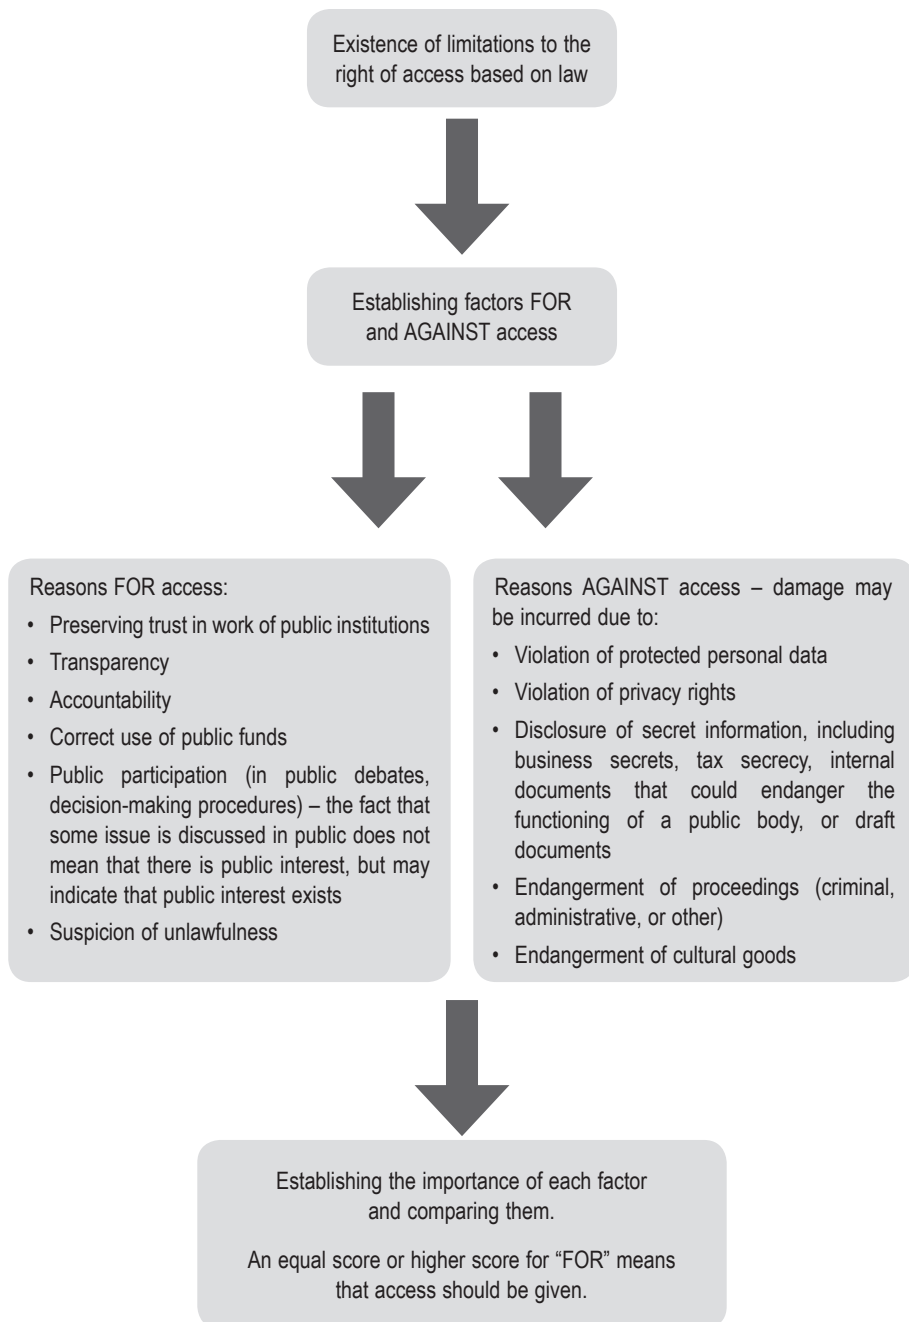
Existence of limitations to the right of access based on law

Establishing factors FOR and AGAINST access

Reasons FOR access:

• Preserving trust in work of public institutions
• Transparency
• Accountability
• Correct use of public funds
• Public participation (in public debates, decision-making procedures) – the fact that some issue is discussed in public does not mean that there is public interest, but may indicate that public interest exists
• Suspicion of unlawfulness

Reasons AGAINST access – damage may be incurred due to:

• Violation of protected personal data
• Violation of privacy rights
• Disclosure of secret information, including business secrets, tax secrecy, internal documents that could endanger the functioning of a public body, or draft documents
• Endangerment of proceedings (criminal, administrative, or other)
• Endangerment of cultural goods

Establishing the importance of each factor and comparing them.

An equal score or higher score for "FOR" means that access should be given.